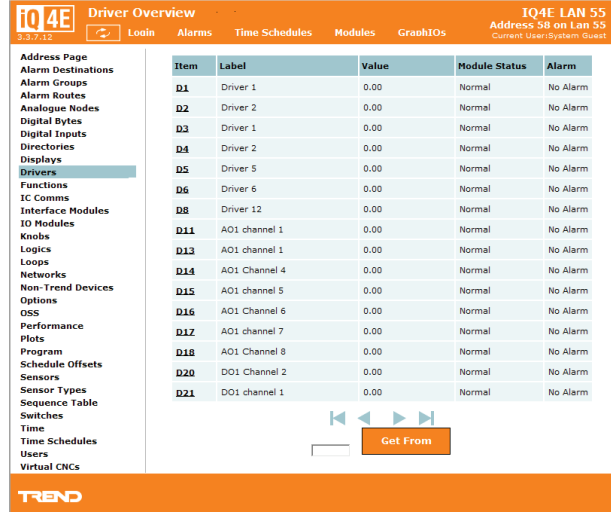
IQ4E 3.3.7.12 Driver Overview

Login Alarms Time Schedules Modules GraphIOs

IQ4E LAN 55
Address 58 on Lan 55
Current User:System Guest

Address Page
Alarm Destinations
Alarm Groups
Alarm Routes
Analogue Nodes
Digital Bytes
Digital Inputs
Directories
Displays
Drivers
Functions
IC Comms
Interface Modules
IO Modules
Knobs
Logics
Loops
Networks
Non-Trend Devices
Options
OSS
Performance
Plots
Program
Schedule Offsets
Sensors
Sensor Types
Sequence Table
Switches
Time
Time Schedules
Users
Virtual CNCs

| Item | Label | Value | Module Status | Alarm |
|---|---|---|---|---|
| D1 | Driver 1 | 0.00 | Normal | No Alarm |
| D2 | Driver 2 | 0.00 | Normal | No Alarm |
| D3 | Driver 1 | 0.00 | Normal | No Alarm |
| D4 | Driver 2 | 0.00 | Normal | No Alarm |
| D5 | Driver 5 | 0.00 | Normal | No Alarm |
| D6 | Driver 6 | 0.00 | Normal | No Alarm |
| D8 | Driver 12 | 0.00 | Normal | No Alarm |
| D11 | AO1 channel 1 | 0.00 | Normal | No Alarm |
| D13 | AO1 channel 1 | 0.00 | Normal | No Alarm |
| D14 | AO1 Channel 4 | 0.00 | Normal | No Alarm |
| D15 | AO1 channel 5 | 0.00 | Normal | No Alarm |
| D16 | AO1 Channel 6 | 0.00 | Normal | No Alarm |
| D17 | AO1 channel 7 | 0.00 | Normal | No Alarm |
| D18 | AO1 Channel 8 | 0.00 | Normal | No Alarm |
| D20 | DO1 Channel 2 | 0.00 | Normal | No Alarm |
| D21 | DO1 channel 1 | 0.00 | Normal | No Alarm |

Get From

TREND